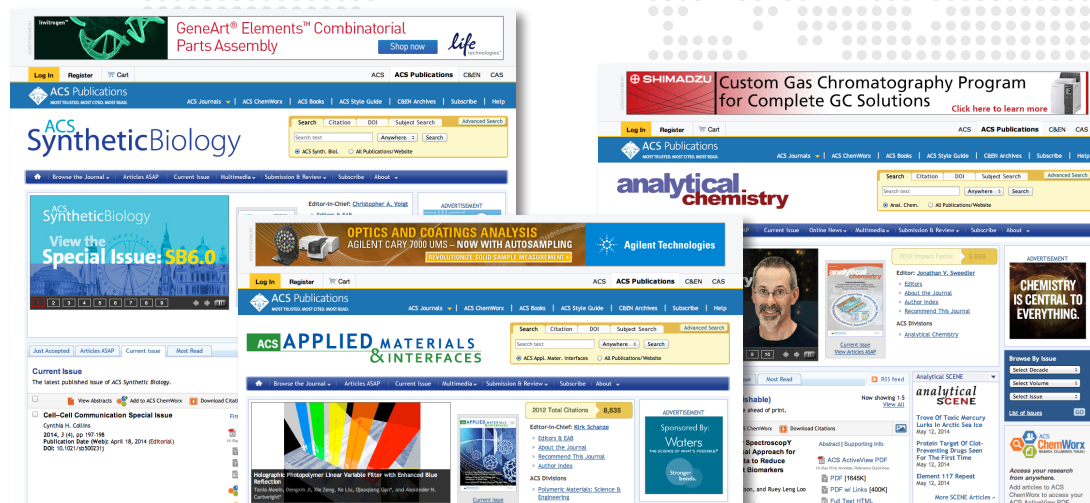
Invitrogen GeneArt® Elements™ Combinatorial Parts Assembly Shop now life technologies

Log In Register Cart ACS ACS Publications C&EN CAS

ACS Publications MOST TRUSTED. MOST CITED. MOST READ.

ACS Journals ACS ChemWorx ACS Books ACS Style Guide C&EN Archives Subscribe Help

ACS SyntheticBiology

Search Citation DOI Subject Search Advanced Search

Search text Anywhere Search

ACS Synth. Biol. All Publications/Website

Browse the Journal Articles ASAP Current Issue Multimedia Submission & Review Subscribe About

Editor-In-Chief: Christopher A. Voigt

Editors & EAB

ADVERTISEMENT

ACS SyntheticBiology View the Special Issue: SB6.0

1 2 3 4 5 6 7 8 9

Just Accepted Articles ASAP Current Issue Most Read

Current Issue

The latest published issue of ACS Synthetic Biology.

View Abstracts Add to ACS ChemWorx Download Citati

Cell–Cell Communication Special Issue

Cynthia H. Collins

2014, 3 (4), pp 197-198

Publication Date (Web): April 18, 2014 (Editorial)

DOI: 10.1021/sb500231j

SHIMADZU Custom Gas Chromatography Program for Complete GC Solutions Click here to learn more

Log In Register Cart ACS ACS Publications C&EN CAS

ACS Publications MOST TRUSTED. MOST CITED. MOST READ.

ACS Journals ACS ChemWorx ACS Books ACS Style Guide C&EN Archives Subscribe Help

analytical chemistry

Search Citation DOI Subject Search Advanced Search

Search text Anywhere Search

Anal. Chem. All Publications/Website

Current Issue Online News Multimedia Submission & Review Subscribe About

2012 Impact Factor 5.695

Editor: Jonathan V. Sweedler

Editors

About the Journal

Author Index

Recommend This Journal

ACS Divisions

Analytical Chemistry

Current Issue

View Articles ASAP

ADVERTISEMENT

CHEMISTRY IS CENTRAL TO EVERYTHING.

Browse By Issue

Select Decade

Select Volume

Select Issue

List of Issues GO

Analytical SCENE

analytical SCENE May 12, 2014

Trove Of Toxic Mercury Lurks In Arctic Sea Ice For The First Time

May 12, 2014

Protein Target Of Clot-Preventing Drugs Seen

May 12, 2014

Element 117 Repeat

May 12, 2014

more SCENE Articles

ACS ChemWorx

Access your research from anywhere.

Add articles to ACS ChemWorx to access your

RSS feed

Now showing 1-5

View All

Abstract | Supporting Info

ACS ActiveView PDF

PDF [1645K]

PDF w/ Links [400K]

Full Text HTML

OPTICS AND COATINGS ANALYSIS AGILENT CARY 7000 UMS – NOW WITH AUTOSAMPLING REVOLUTIONIZE SOLID SAMPLE MEASUREMENT Agilent Technologies

Log In Register Cart ACS ACS Publications C&EN CAS

ACS Publications MOST TRUSTED. MOST CITED. MOST READ.

ACS Journals ACS ChemWorx ACS Books ACS Style Guide C&EN Archives Subscribe Help

ACS APPLIED MATERIALS & INTERFACES

Search Citation DOI Subject Search Advanced Search

Search text Anywhere Search

ACS Appl. Mater. Interfaces All Publications/Website

Browse the Journal Articles ASAP Current Issue Multimedia Submission & Review Subscribe About

2012 Total Citations 8,635

Editor-in-Chief: Kirk Schanze

Editors & EAB

About the Journal

Recommend This Journal

Author Index

ACS Divisions

Polymeric Materials: Science & Engineering

Current Issue

ADVERTISEMENT

Sponsored By: Waters THE SCIENCE OF WHAT'S POSSIBLE®

Stronger bonds.

Holographic Photopolymer Linear Variable Filter with Enhanced Blue Reflection

Tania Moein, Dengxin Ji, Xie Zeng, Ke Liu, Qiaoqiang Gan*, and Alexander N. Cartwright*

Most Read

ished)

e ahead of print.

Download Citations

SpectroscopY

al Approach for

to Reduce

t Biomarkers

son, and Ruey Leng Loo